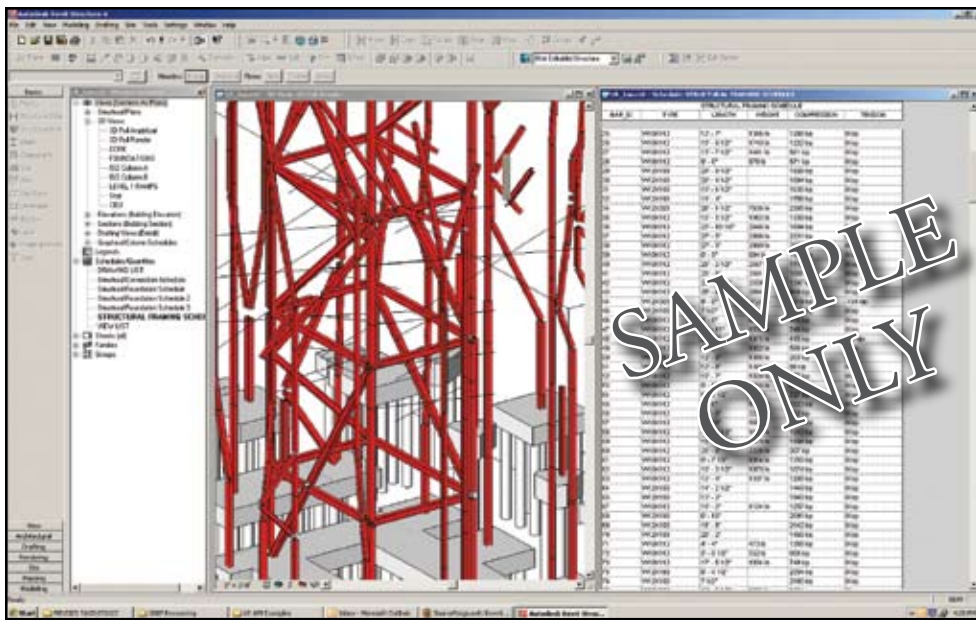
SAMPLE ONLY

Autodesk Revit Structure 4

File Edit View Modelling Drafting Site Tools Settings Window Help

STRUCTURAL FRAMING SCHEDULE

| BAR_ID | TYPE | LENGTH | WEIGHT | COMPRESSION | TENSION |
|---|---|---|---|---|---|

Views (Sections As Plans)
Structural Plans
3D Views
3D Full Analytical
3D Full Render
CORE
FOUNDATIONS
IS2 Column A
IS2 Column B
LEVEL 1 RAMPS
Grid
OBJ
Elevations (Building Elevation)
Sections (Building Section)
Drafting Views (Detail)
Graphical Column Schedules
Legends
Schedules/Quantities
DRAWING LIST
Structural Connection Schedule
Structural Foundation Schedule
Structural Foundation Schedule 2
Structural Foundation Schedule 3
STRUCTURAL FRAMING SCHEDULE
VIEW LIST
Sheets (all)
Families
Groups

Basics
View
Architectural
Drafting
Rendering
Site
Massing
Modelling

Start